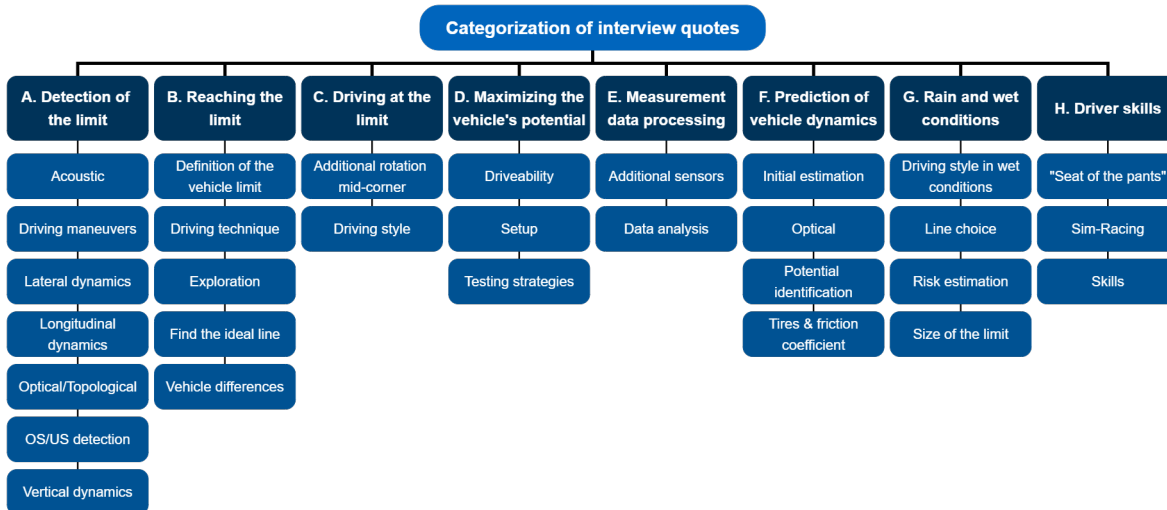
Categorization of interview quotes

A. Detection of the limit

Acoustic

Driving maneuvers

Lateral dynamics

Longitudinal dynamics

Optical/Topological

OS/US detection

Vertical dynamics

B. Reaching the limit

Definition of the vehicle limit

Driving technique

Exploration

Find the ideal line

Vehicle differences

C. Driving at the limit

Additional rotation mid-corner

Driving style

D. Maximizing the vehicle's potential

Driveability

Setup

Testing strategies

E. Measurement data processing

Additional sensors

Data analysis

F. Prediction of vehicle dynamics

Initial estimation

Optical

Potential identification

Tires & friction coefficient

G. Rain and wet conditions

Driving style in wet conditions

Line choice

Risk estimation

Size of the limit

H. Driver skills

"Seat of the pants"

Sim-Racing

Skills